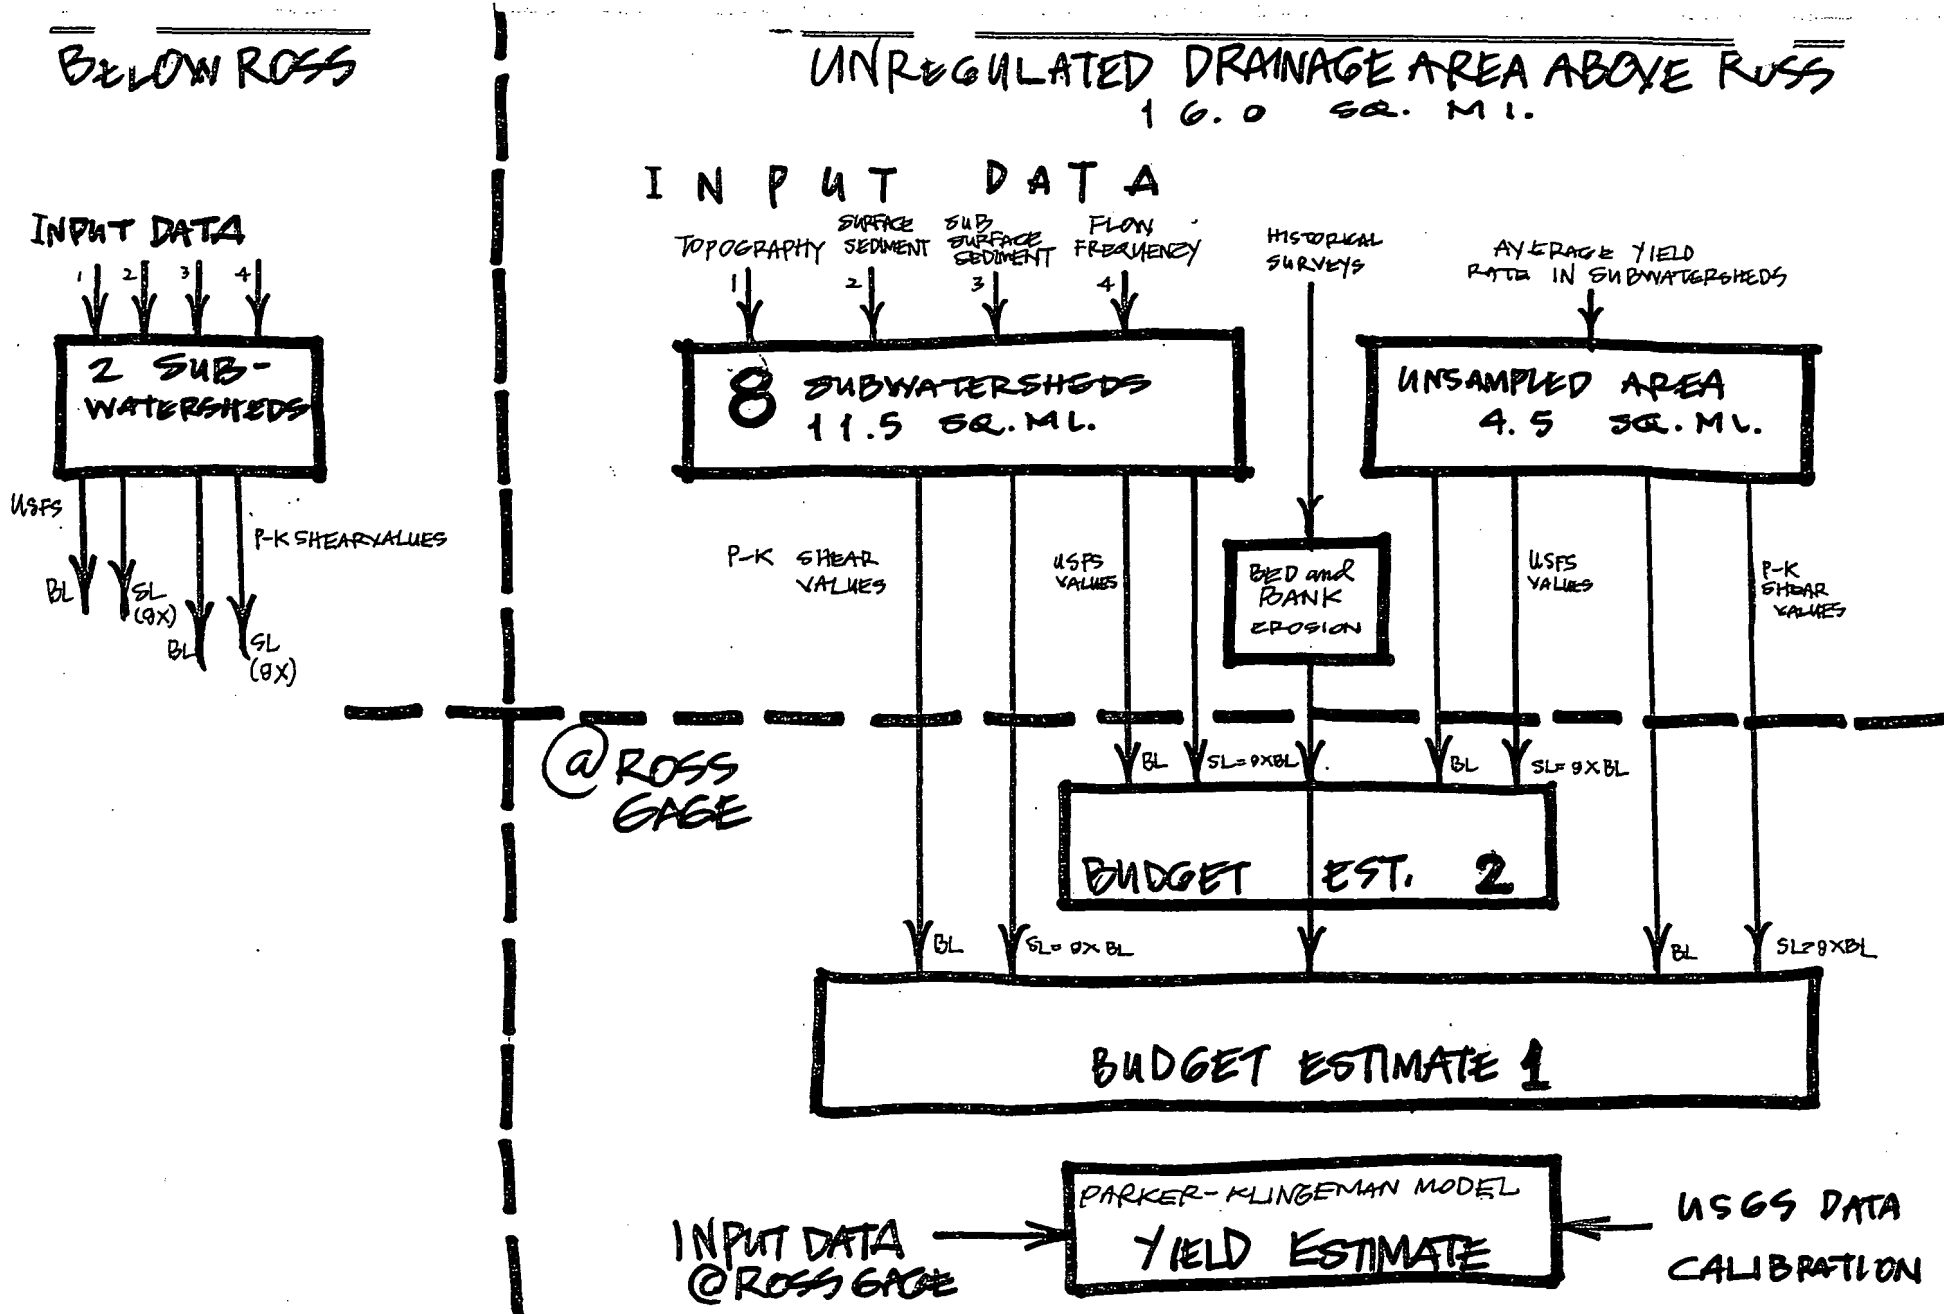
BELOW ROSS

INPUT DATA

1 2 3 4

2 SUB-WATERSHEDS

USFS

P-K SHEARVALUES

BL

SL (8X)

BL

SL (8X)

UNREGULATED DRAINAGE AREA ABOVE ROSS
16.0 SQ. MI.

INPUT DATA

TOPOGRAPHY 1

SURFACE SEDIMENT 2

SUB SURFACE SEDIMENT 3

FLOW FREQUENCY 4

HISTORICAL SURVEYS

AVERAGE YIELD RATE IN SUBWATERSHEDS

8 SUBWATERSHEDS 11.5 SQ. MI.

UNSAMPLED AREA 4.5 SQ. MI.

P-K SHEAR VALUES

USFS VALUES

BED and BANK EROSION

USFS VALUES

P-K SHEAR VALUES

@ ROSS GAGE

BL

SL=8XBL

BL

SL=8XBL

BUDGET EST. 2

BL

SL=8XBL

BL

SL=8XBL

BUDGET ESTIMATE 1

PARKER-KLINGEMAN MODEL
YIELD ESTIMATE

INPUT DATA @ROSS GAGE

USGS DATA CALIBRATION